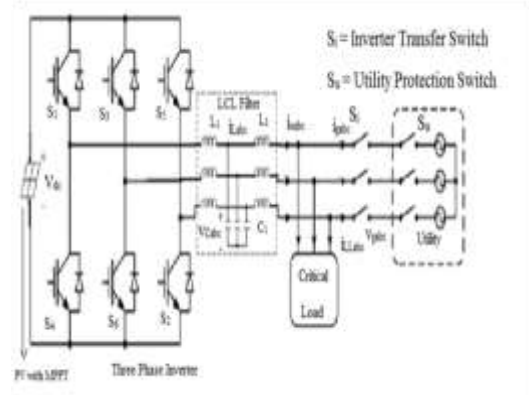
$S_I$ = Inverter Transfer Switch

$S_U$ = Utility Protection Switch

$S_1$

$S_3$

$S_5$

$V_{dc}$

LCL Filter

$L_1$

$I_{abc}$

$L_2$

$I_{abc}$

$I_{gabc}$

$S_I$

$S_U$

$V_{Cabc}$

$C_1$

$I_{Labc}$

$V_{gabc}$

Utility

Critical Load

$S_4$

$S_6$

$S_2$

PV with MPPT

Three Phase Inverter